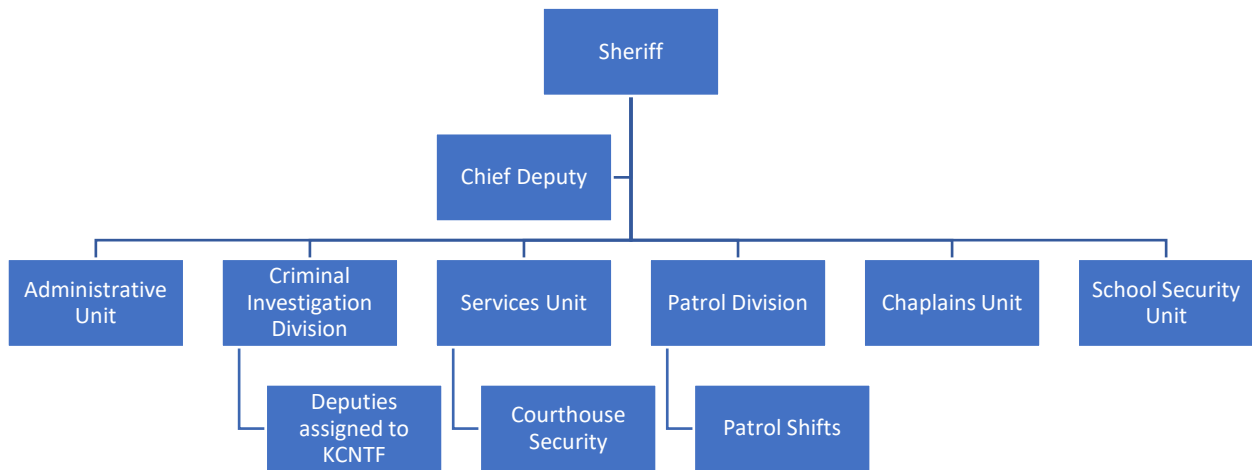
Sheriff

Chief Deputy

Administrative Unit

Criminal Investigation Division

Deputies assigned to KCNTF

Services Unit

Courthouse Security

Patrol Division

Patrol Shifts

Chaplains Unit

School Security Unit